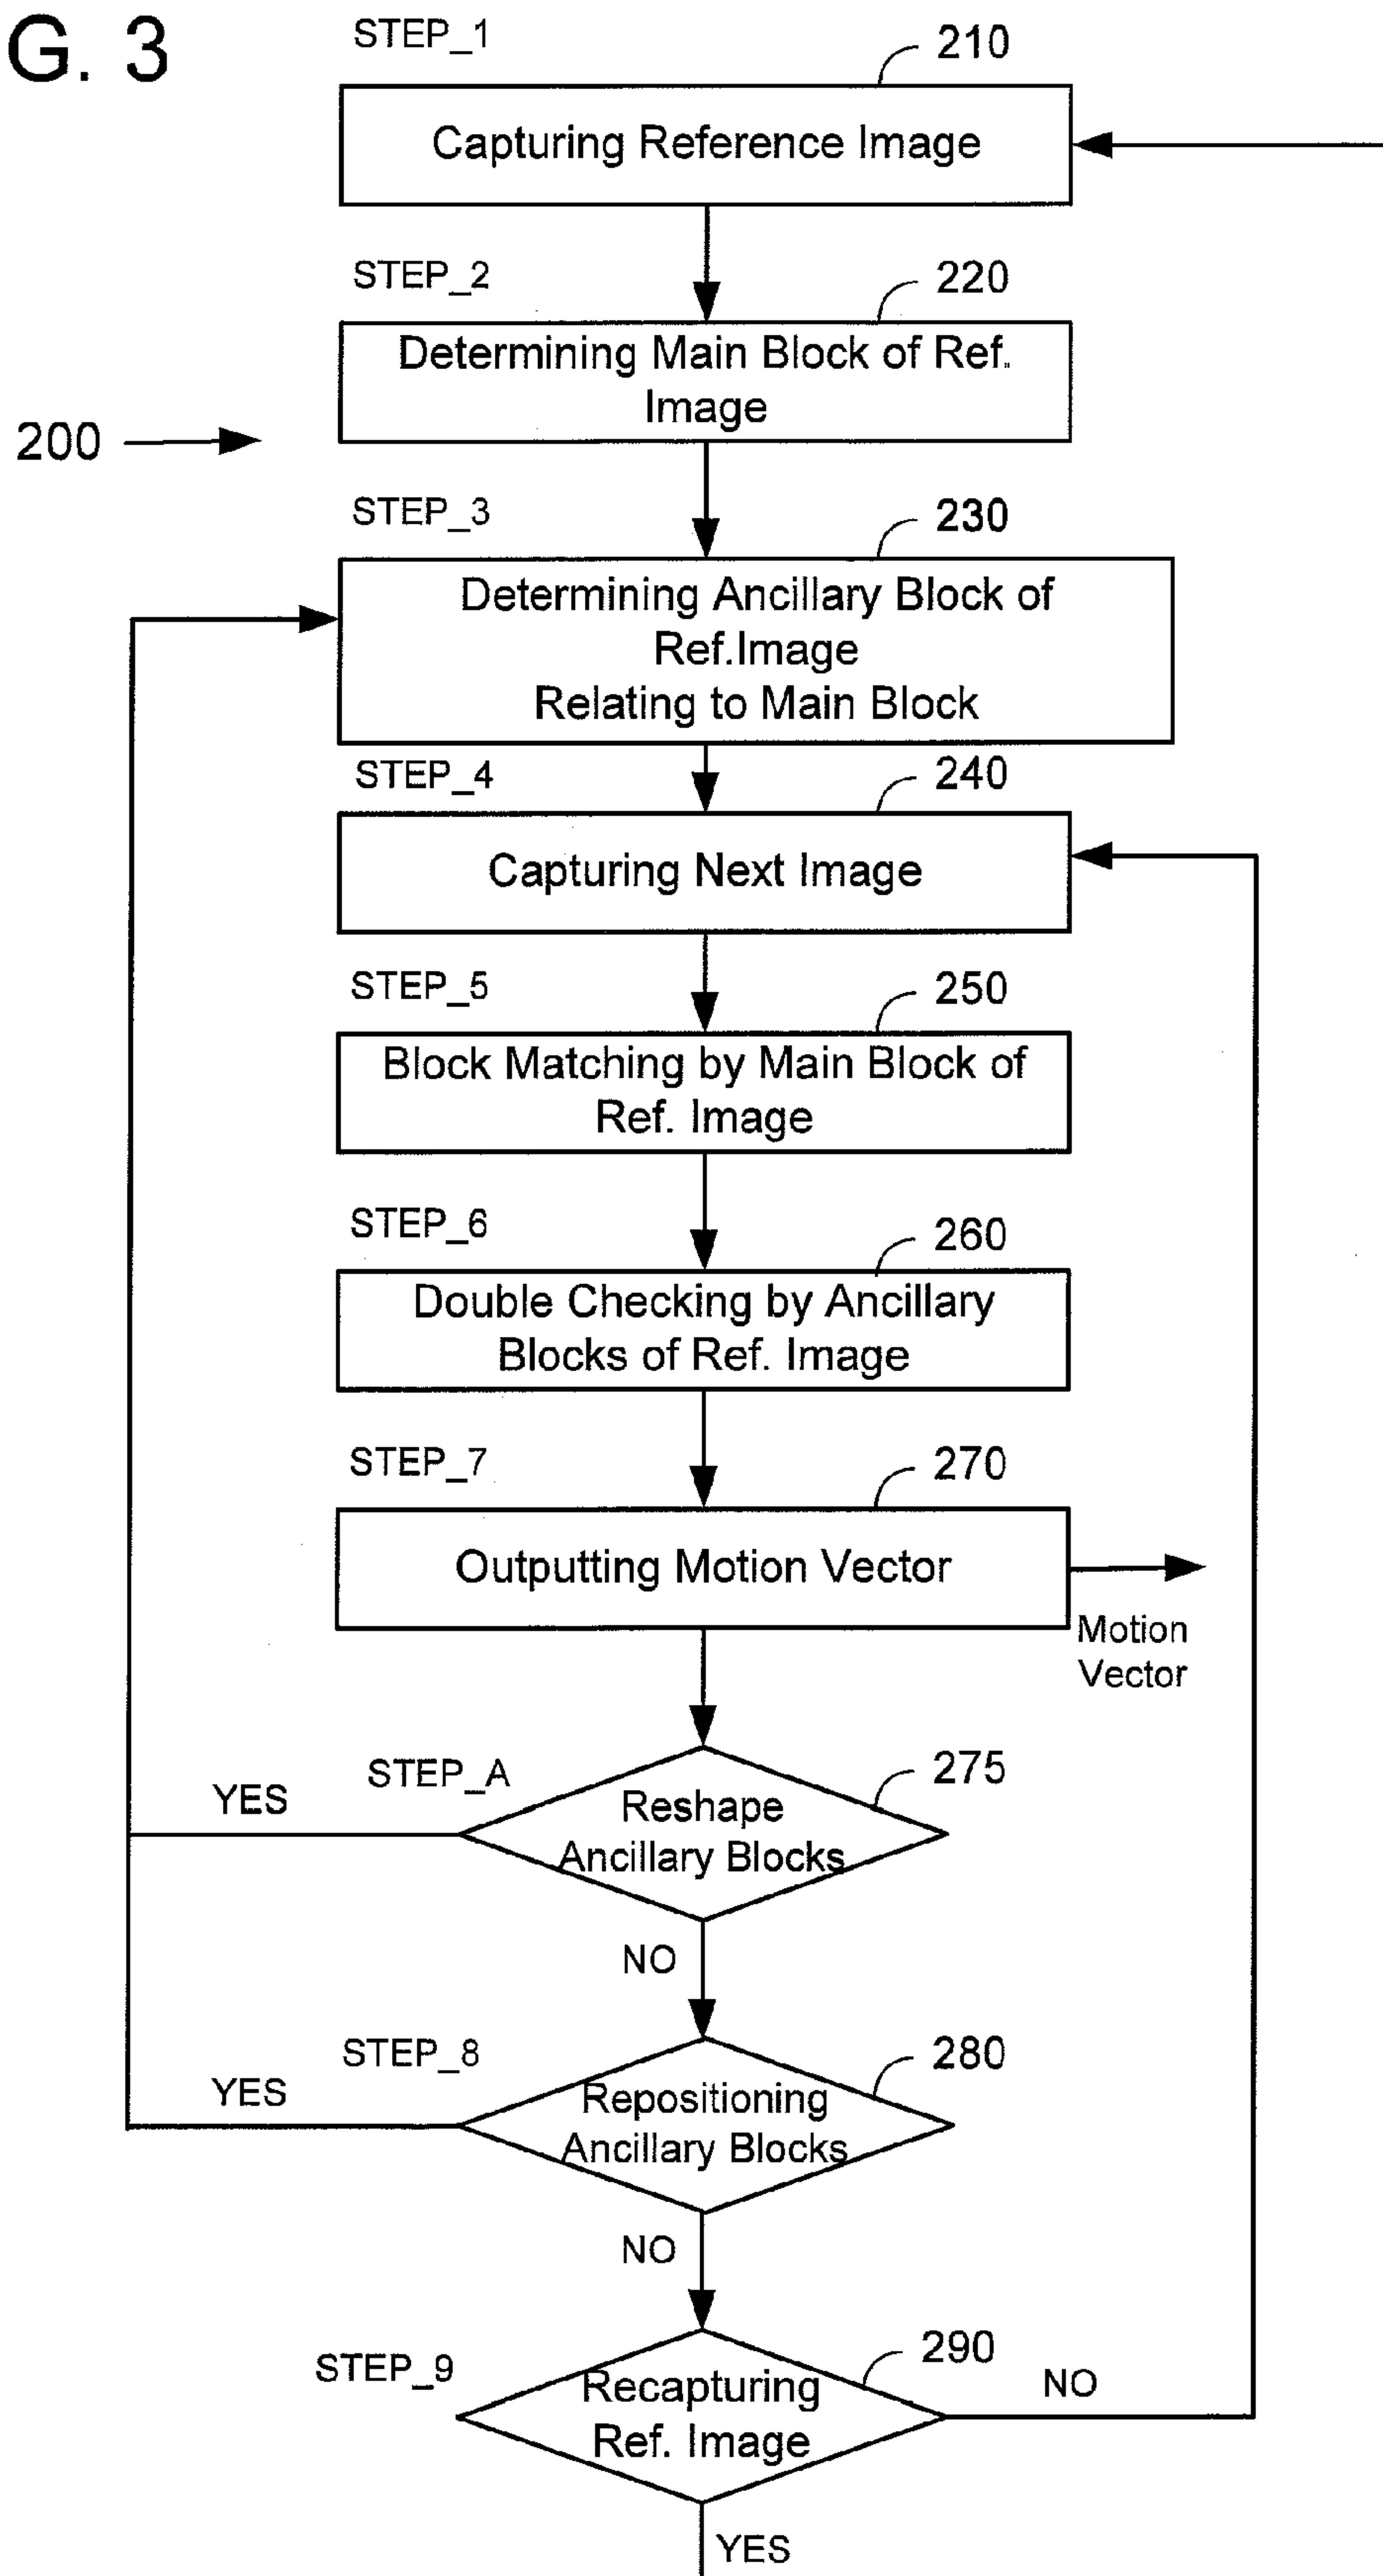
G. 3

STEP_1
210
Capturing Reference Image

STEP_2
220
Determining Main Block of Ref. Image

200

STEP_3
230
Determining Ancillary Block of Ref.Image
Relating to Main Block

STEP_4
240
Capturing Next Image

STEP_5
250
Block Matching by Main Block of Ref. Image

STEP_6
260
Double Checking by Ancillary Blocks of Ref. Image

STEP_7
270
Outputting Motion Vector
Motion Vector

STEP_A
275
YES
Reshape Ancillary Blocks
NO

STEP_8
280
YES
Repositioning Ancillary Blocks
NO

STEP_9
290
Recapturing Ref. Image
NO
YES